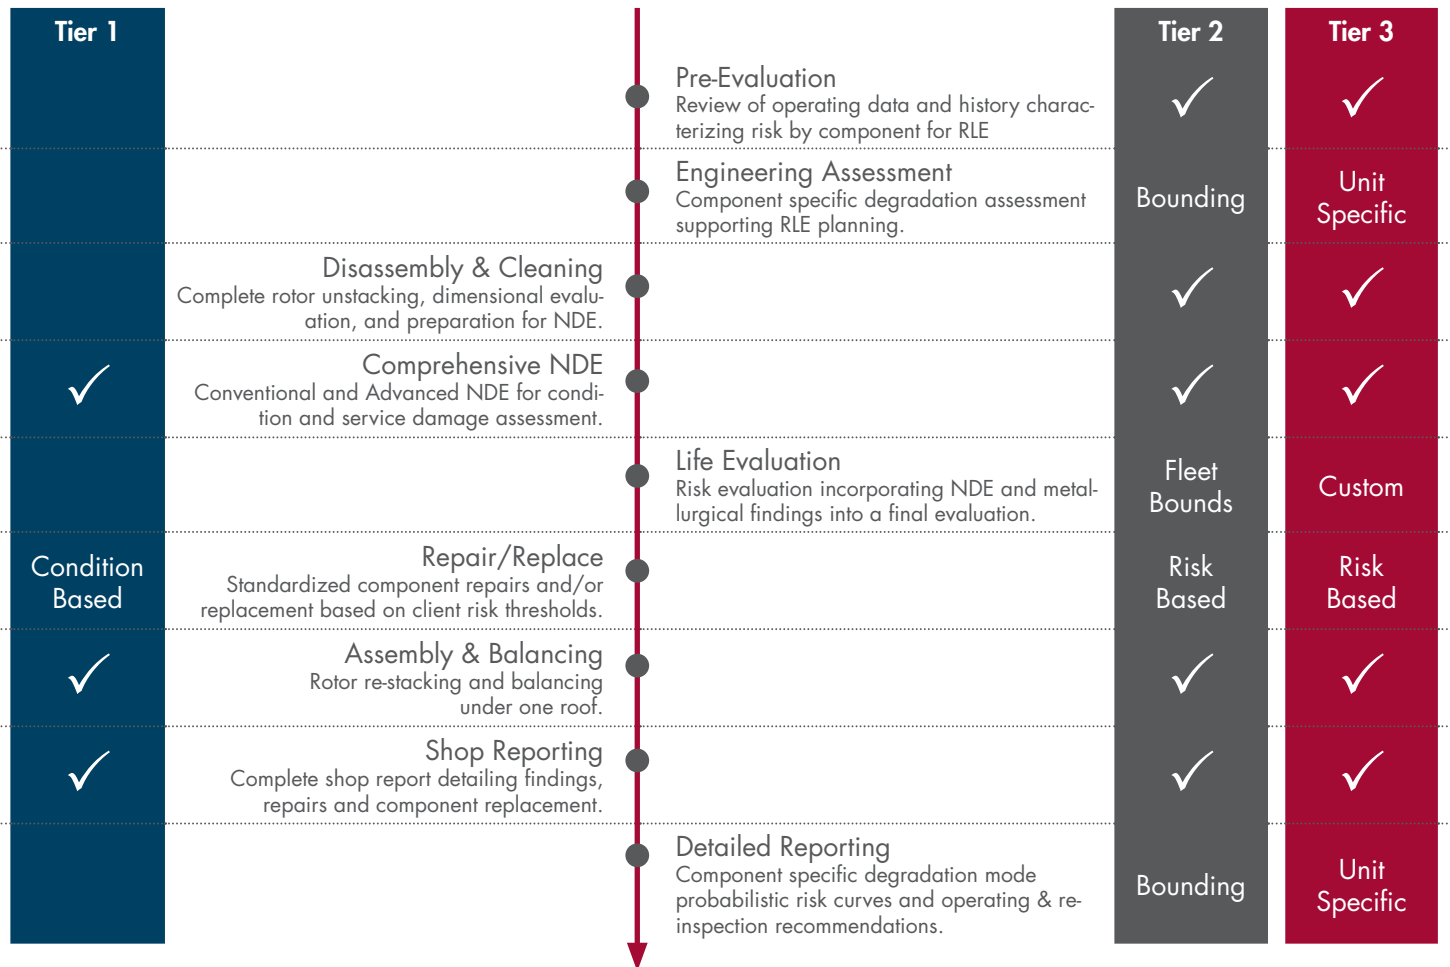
| Tier 1 | | Tier 2 | Tier 3 |
|---|---|---|---|
| | Pre-Evaluation Review of operating data and history characterizing risk by component for RLE | ✓ | ✓ |
| | Engineering Assessment Component specific degradation assessment supporting RLE planning. | Bounding | Unit Specific |
| | Disassembly & Cleaning Complete rotor unstacking, dimensional evaluation, and preparation for NDE. | ✓ | ✓ |
| ✓ | Comprehensive NDE Conventional and Advanced NDE for condition and service damage assessment. | ✓ | ✓ |
| | Life Evaluation Risk evaluation incorporating NDE and metallurgical findings into a final evaluation. | Fleet Bounds | Custom |
| Condition Based | Repair/Replace Standardized component repairs and/or replacement based on client risk thresholds. | Risk Based | Risk Based |
| ✓ | Assembly & Balancing Rotor re-stacking and balancing under one roof. | ✓ | ✓ |
| ✓ | Shop Reporting Complete shop report detailing findings, repairs and component replacement. | ✓ | ✓ |
| | Detailed Reporting Component specific degradation mode probabilistic risk curves and operating & re-inspection recommendations. | Bounding | Unit Specific |